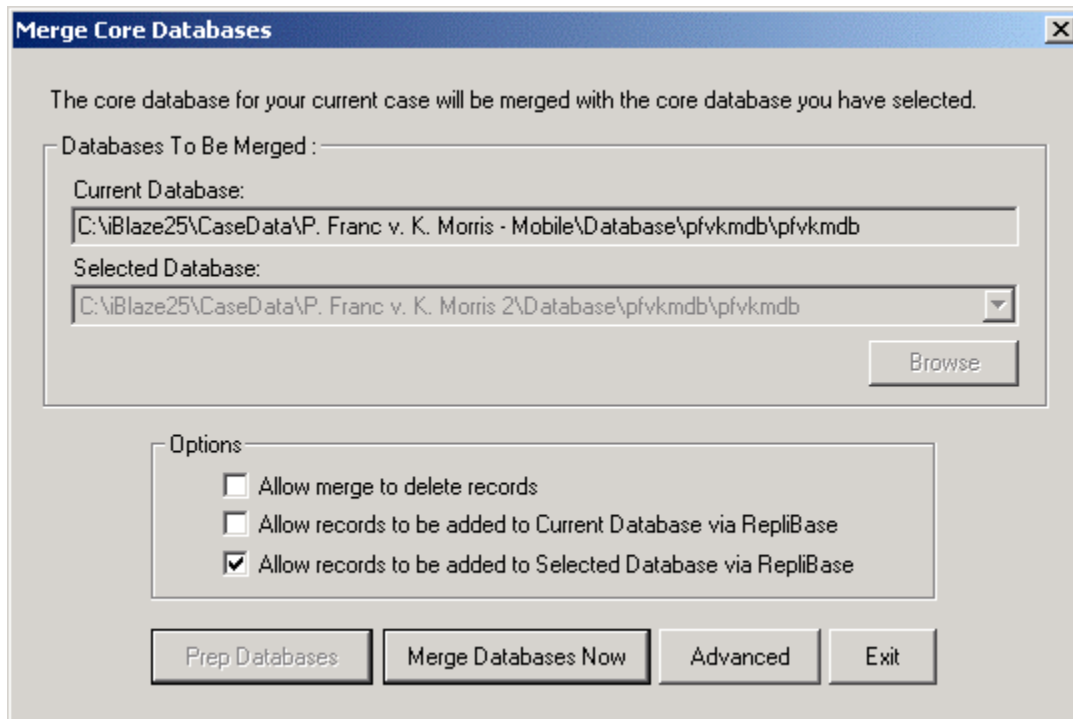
Merge Core Databases

X

The core database for your current case will be merged with the core database you have selected.

Databases To Be Merged :

Current Database:

C:\iBlaze25\CaseData\P. Franc v. K. Morris - Mobile\Database\pfvkmdb\pfvkmdb

Selected Database:

C:\iBlaze25\CaseData\P. Franc v. K. Morris 2\Database\pfvkmdb\pfvkmdb

Browse

Options

Allow merge to delete records

Allow records to be added to Current Database via RepliBase

Allow records to be added to Selected Database via RepliBase

Prep Databases

Merge Databases Now

Advanced

Exit